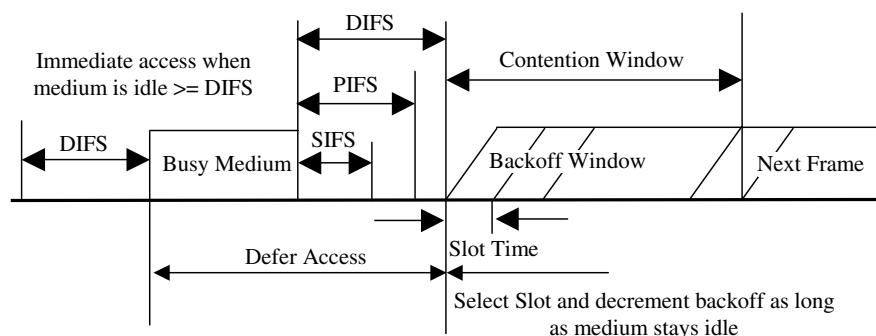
DIFS

Immediate access when medium is idle >= DIFS

PIFS

Contention Window

DIFS

SIFS

Busy Medium

Backoff Window

Next Frame

Slot Time

Defer Access

Select Slot and decrement backoff as long as medium stays idle